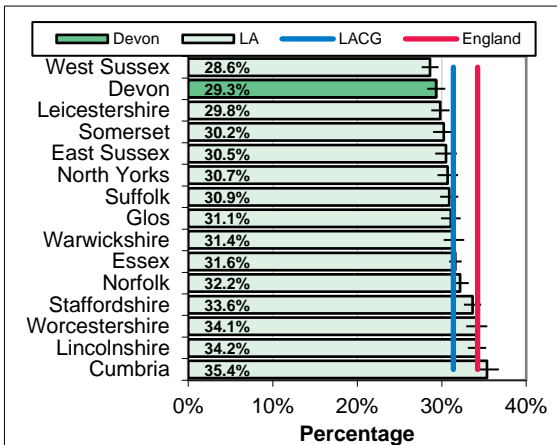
Devon LA LACG England

West Sussex 28.6%
Devon 29.3%
Leicestershire 29.8%
Somerset 30.2%
East Sussex 30.5%
North Yorks 30.7%
Suffolk 30.9%
Glos 31.1%
Warwickshire 31.4%
Essex 31.6%
Norfolk 32.2%
Staffordshire 33.6%
Worcestershire 34.1%
Lincolnshire 34.2%
Cumbria 35.4%

0% 10% 20% 30% 40%
Percentage